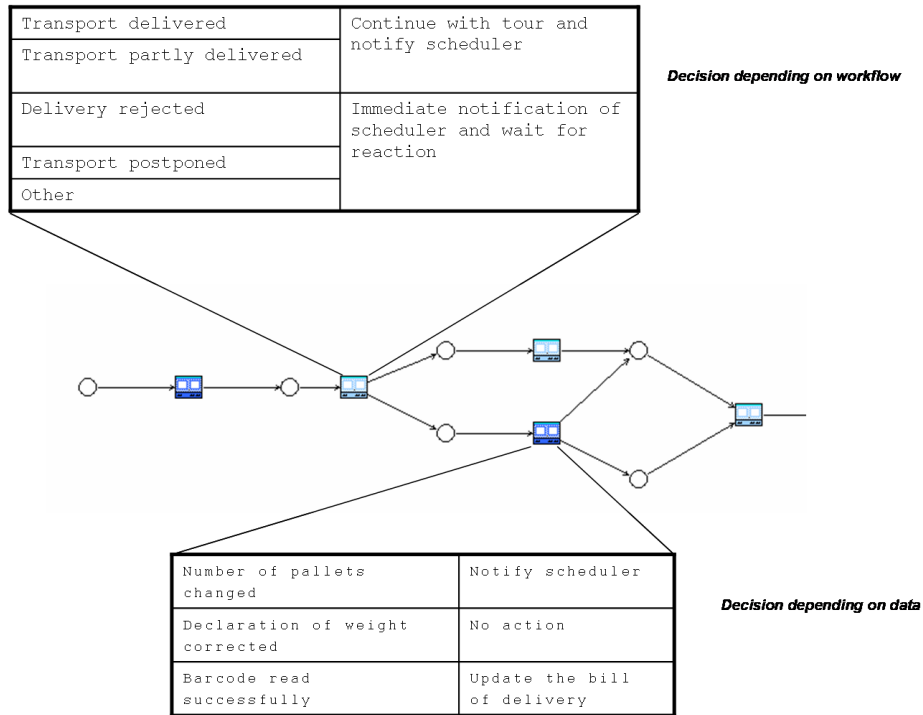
| Transport delivered | Continue with tour and notify scheduler |
|---|---|
| Transport partly delivered | |
| Delivery rejected | Immediate notification of scheduler and wait for reaction |
| Transport postponed | |
| Other | |

Decision depending on workflow

| Number of pallets changed | Notify scheduler |
|---|---|
| Declaration of weight corrected | No action |
| Barcode read successfully | Update the bill of delivery |

Decision depending on data